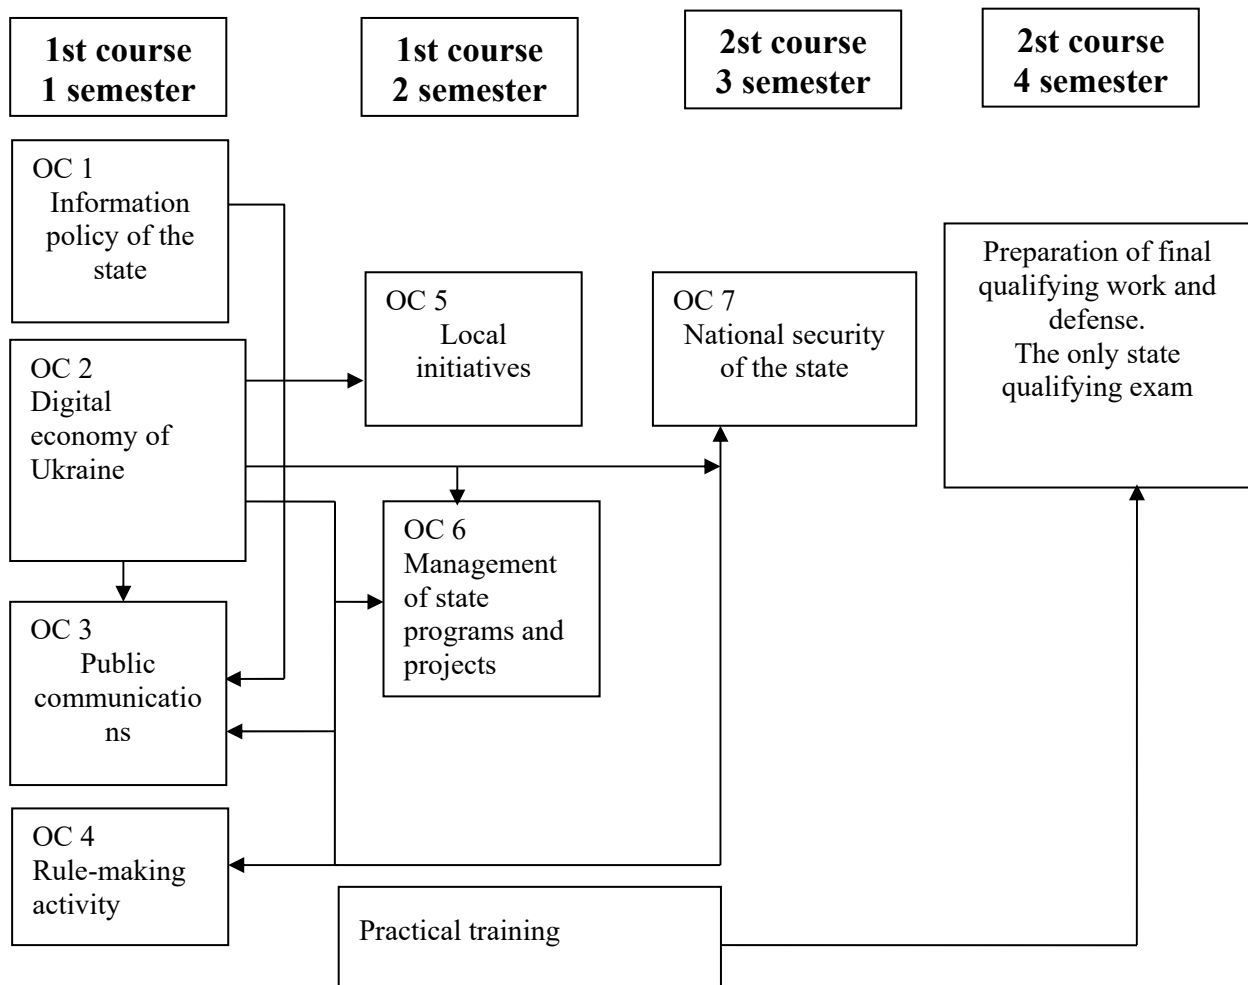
**1st course 1 semester**

**1st course 2 semester**

**2st course 3 semester**

**2st course 4 semester**

OC 1
Information policy of the state

OC 2
Digital economy of Ukraine

OC 3
Public communicatio ns

OC 4
Rule-making activity

OC 5
Local initiatives

OC 6
Management of state programs and projects

Practical training

OC 7
National security of the state

Preparation of final qualifying work and defense.
The only state qualifying exam